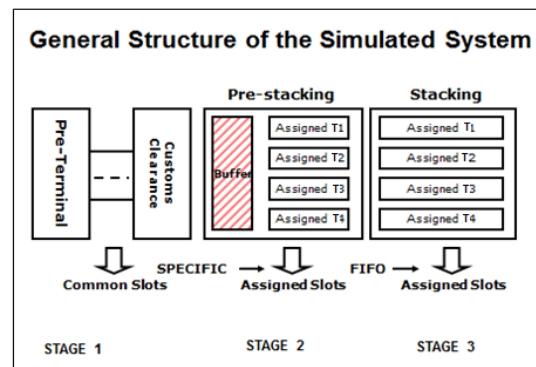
General Structure of the Simulated System

Pre-stacking

Stacking

Pre-Terminal

Customs Clearance

Buffer

Assigned T1

Assigned T2

Assigned T3

Assigned T4

Assigned T1

Assigned T2

Assigned T3

Assigned T4

SPECIFIC

FIFO

Common Slots

Assigned Slots

Assigned Slots

STAGE 1

STAGE 2

STAGE 3